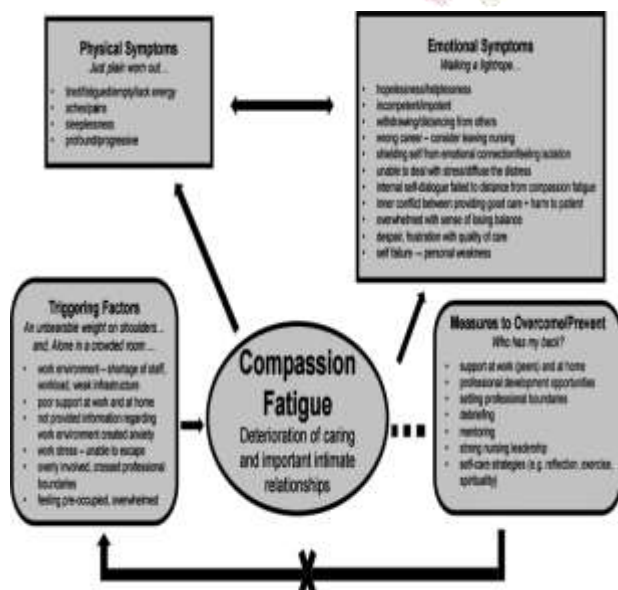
Physical Symptoms
Just plain worn out...

- tired/fatigued/empty/lack energy
- aches/pains
- sleeplessness
- profound/progressive

Emotional Symptoms
Walking a tightrope...

- hopelessness/helplessness
- incompetent/impotent
- withdrawing/distancing from others
- wrong career – consider leaving nursing
- shielding self from emotional connection/feeling isolation
- unable to deal with stress/diffuse the distress
- internal self-dialogue failed to distance from compassion fatigue
- inner conflict between providing good care – harm to patient
- overwhelmed with sense of losing balance
- despair, frustration with quality of care
- self failure – personal weakness

Triggering Factors
An unbearable weight on shoulders... and, Alone in a crowded room...

- work environment – shortage of staff, workload, weak infrastructure
- poor support at work and at home
- not provided information regarding work environment created anxiety
- work stress – unable to escape
- overly involved, crossed professional boundaries
- feeling pre-occupied, overwhelmed

Compassion Fatigue
Deterioration of caring and important intimate relationships

Measures to Overcome/Prevent
Who has my back?

- support at work (peers) and at home
- professional development opportunities
- setting professional boundaries
- debriefing
- mentoring
- strong nursing leadership
- self-care strategies (e.g. reflection, exercise, spirituality)

X